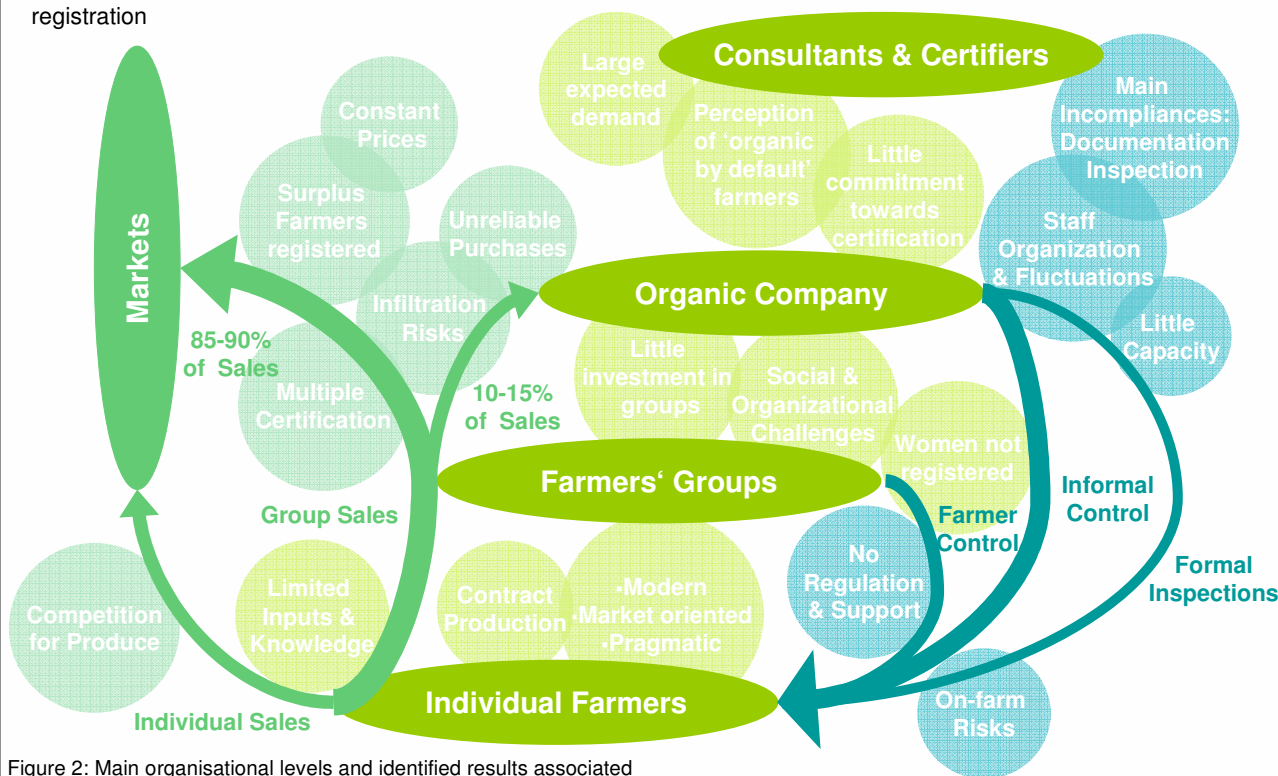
registration

Markets

Consultants & Certifiers

Large expected demand

Perception of 'organic by default' farmers

Little commitment towards certification

Main Incompliances: Documentation Inspection

Staff Organization & Fluctuations

Little Capacity

Constant Prices

Surplus Farmers registered

Unreliable Purchases

Infiltration Risks

Organic Company

85-90% of Sales

Multiple Certification

10-15% of Sales

Little investment in groups

Social & Organizational Challenges

Women not registered

Farmers' Groups

Group Sales

Informal Control

Farmer Control

No Regulation & Support

Formal Inspections

Competition for Produce

Limited Inputs & Knowledge

Contract Production

•Modern •Market oriented •Pragmatic

Individual Farmers

Individual Sales

On-farm Risks

Figure 2: Main organisational levels and identified results associated